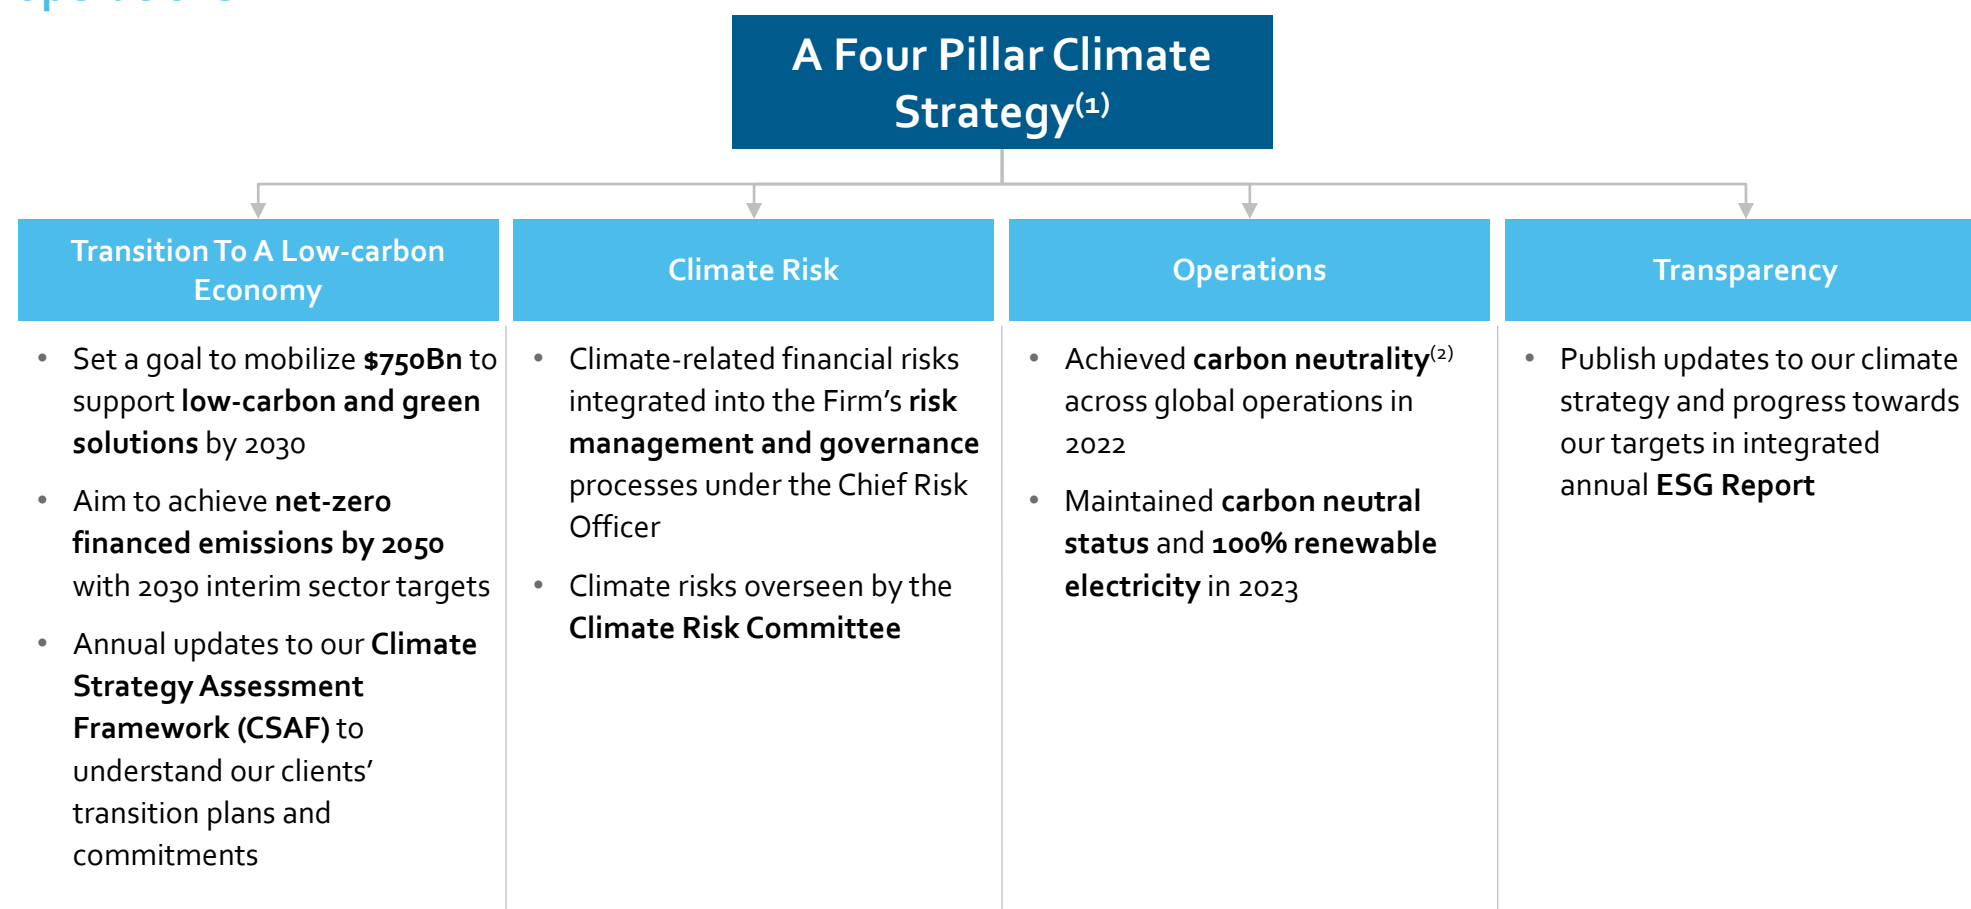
A Four Pillar Climate Strategy$^{(1)}$

Transition To A Low-carbon Economy

- Set a goal to mobilize **$750Bn** to support **low-carbon and green solutions** by 2030
- Aim to achieve **net-zero financed emissions by 2050** with 2030 interim sector targets
- Annual updates to our **Climate Strategy Assessment Framework (CSAF)** to understand our clients' transition plans and commitments

Climate Risk

- Climate-related financial risks integrated into the Firm's **risk management and governance** processes under the Chief Risk Officer
- Climate risks overseen by the **Climate Risk Committee**

Operations

- Achieved **carbon neutrality**$^{(2)}$ across global operations in 2022
- Maintained **carbon neutral status** and **100% renewable electricity** in 2023

Transparency

- Publish updates to our climate strategy and progress towards our targets in integrated annual **ESG Report**